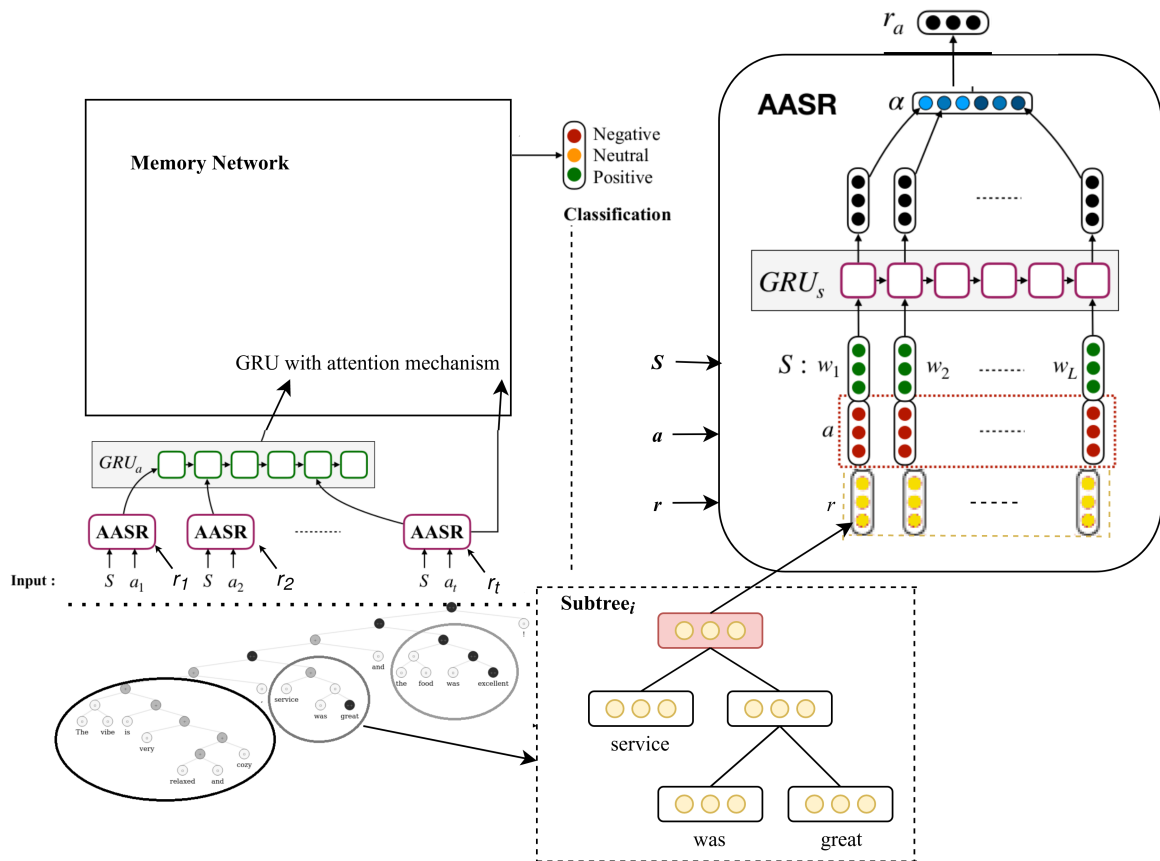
$r_a$

AASR

$\alpha$

Memory Network

Negative
Neutral
Positive

Classification

$GRU_s$

$S$

$S : w_1$ $w_2$ $w_L$

$a$

$a$

$r$

$r$

GRU with attention mechanism

$GRU_a$

AASR AASR AASR

Input : $S$ $a_1$ $r_1$ $S$ $a_2$ $r_2$ $S$ $a_t$ $r_t$

Subtree$_i$

service

was great

The vibe is very relaxed and cozy

service was great

and

the food was excellent

!